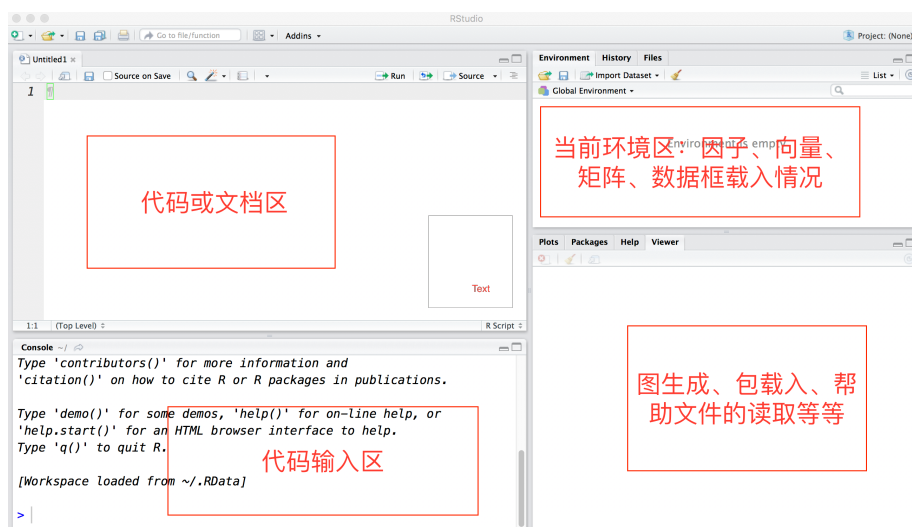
RStudio

Go to file/function

Addins

Project: (None)

Untitled1

Source on Save

Run

Source

1

代码或文档区

Text

1:1

(Top Level)

R Script

Environment History Files

Import Dataset

List

Global Environment

当前环境区：因子、向量、矩阵、数据框载入情况

Environment is empty

Plots Packages Help Viewer

图生成、包载入、帮助文件的读取等等

Console ~/

Type 'contributors()' for more information and
'citation()' on how to cite R or R packages in publications.

Type 'demo()' for some demos, 'help()' for on-line help, or
'help.start()' for an HTML browser interface to help.
Type 'q()' to quit R.

[Workspace loaded from ~/.RData]

>

代码输入区